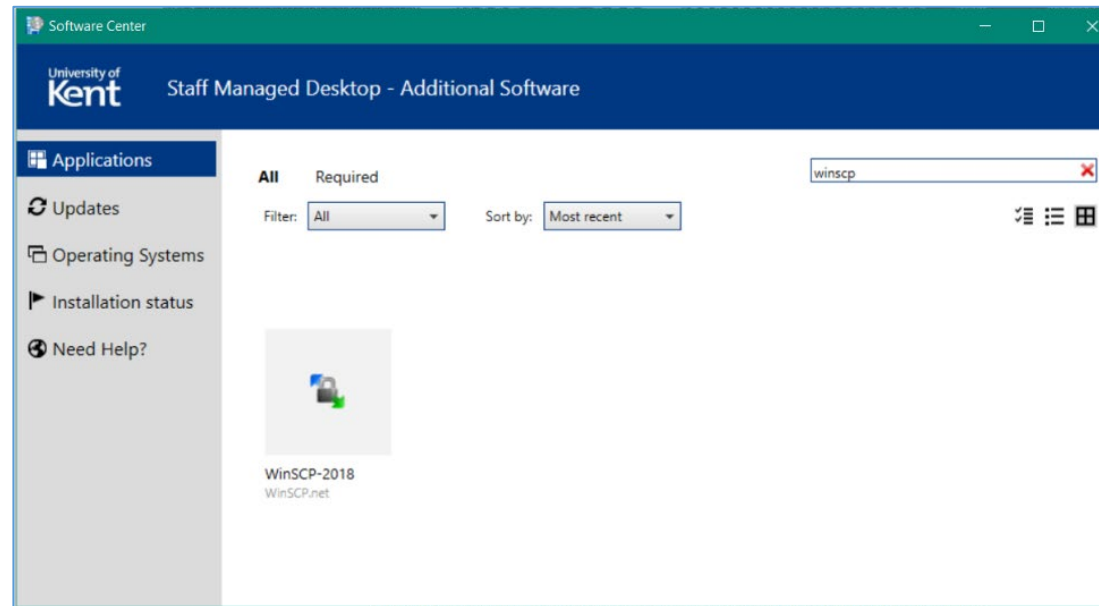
Software Center

University of Kent

Staff Managed Desktop - Additional Software

Applications

Updates

Operating Systems

Installation status

Need Help?

All

Required

winscp

Filter: All

Sort by: Most recent

WinSCP-2018
WinSCP.net